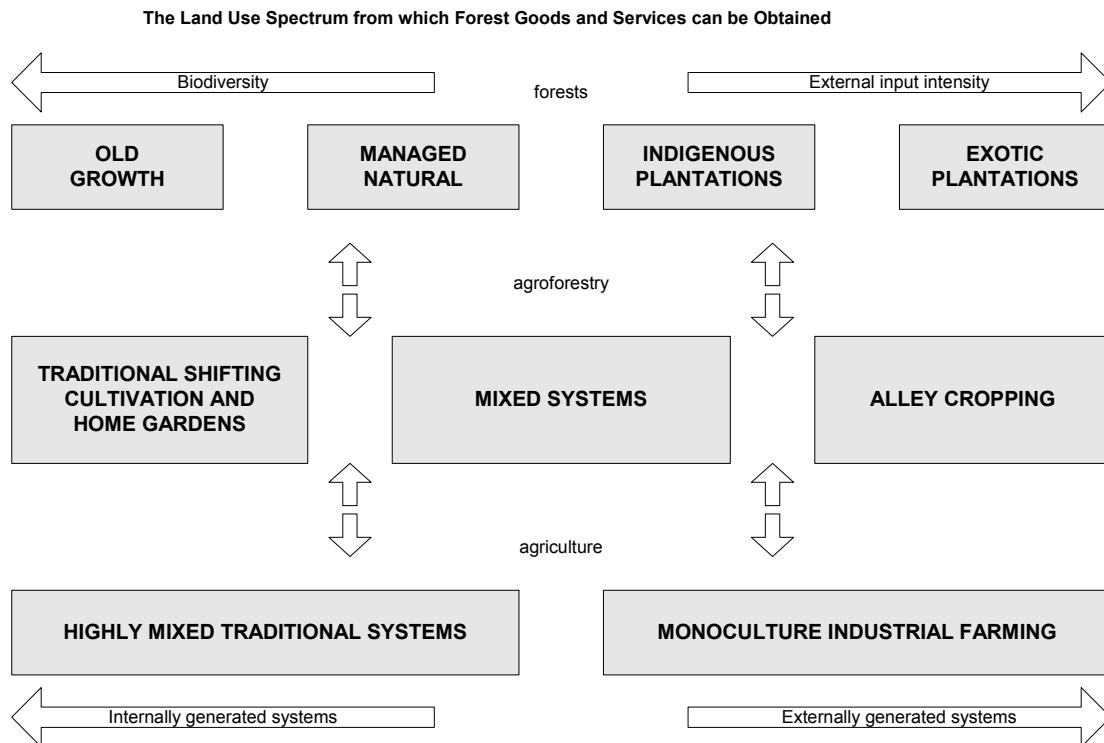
The Land Use Spectrum from which Forest Goods and Services can be Obtained

Biodiversity

forests

External input intensity

OLD GROWTH

MANAGED NATURAL

INDIGENOUS PLANTATIONS

EXOTIC PLANTATIONS

agroforestry

TRADITIONAL SHIFTING CULTIVATION AND HOME GARDENS

MIXED SYSTEMS

ALLEY CROPPING

agriculture

HIGHLY MIXED TRADITIONAL SYSTEMS

MONOCULTURE INDUSTRIAL FARMING

Internally generated systems

Externally generated systems